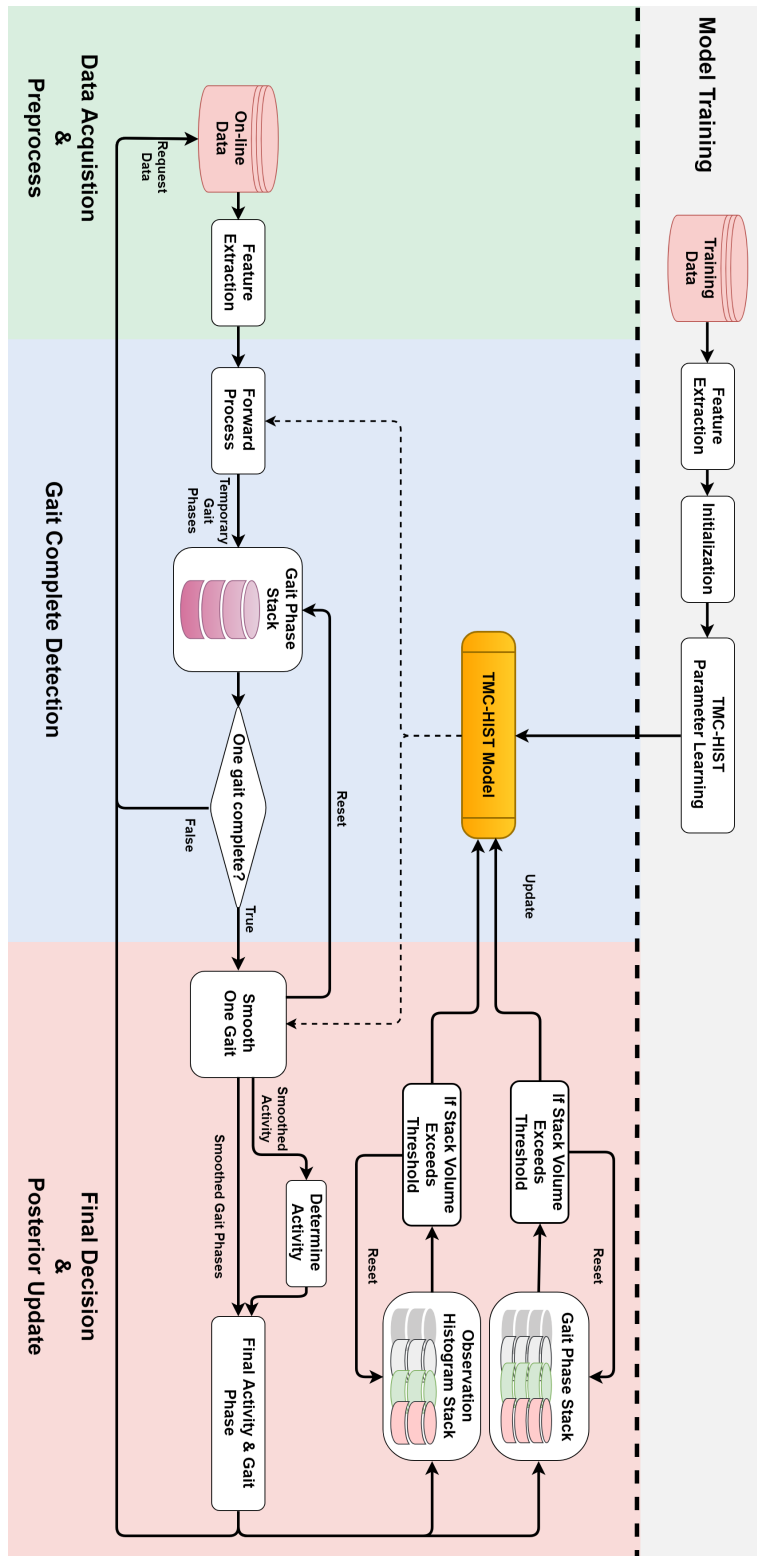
Model Training

Training Data

Feature Extraction

Initialization

TMC-HIST Parameter Learning

TMC-HIST Model

Data Acquistion & Preprocess

On-line Data

Request Data

Feature Extraction

Gait Complete Detection

Forward Process

Temporary Gait Phases

Gait Phase Stack

One gait complete?

False

True

Reset

Update

Final Decision & Posterior Update

Smooth One Gait

Smoothed Activity

Smoothed Gait Phases

Determine Activity

Final Activity & Gait Phase

If Stack Volume Exceeds Threshold

If Stack Volume Exceeds Threshold

Reset

Reset

Observation Histogram Stack

Gait Phase Stack